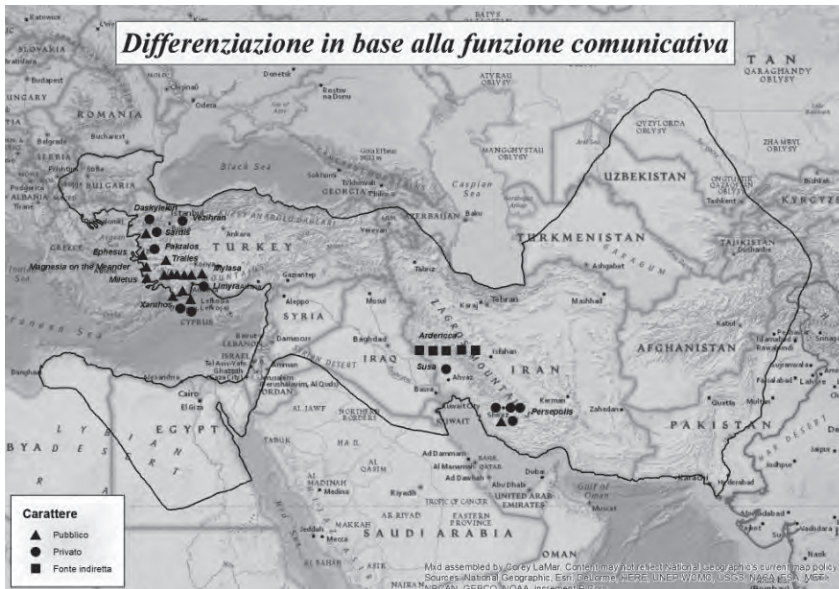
Differenziazione in base alla funzione comunicativa

Daskyleion
Vezirhan
Sardis
Paktolos
Ephesus
Tralles
Magnesia on the Meander
Miletus
Mylasa
Xanthos
Limyra
Arderica
Susa
Persepolis

ROMANIA
BULGARIA
GREECE
TURKEY
GEORGIA
Black Sea
Caspian Sea
UZBEKISTAN
TURKMENISTAN
SYRIA
IRAQ
IRAN
AFGHANISTAN
PAKISTAN
ISRAEL
LEBANON
JORDAN
EGYPT
KUWAIT
SAUDI ARABIA
UNITED ARAB EMIRATES
OMAN
CYPRUS
TAN
KYRGYZ
Tehran
Baghdad
Damascus
Aleppo
Ankara
Baku
Tabriz
Mosul
Kerman
Zahedan
Kabul
Cairo
El Giza
Alexandria
Riyadh
Medina
Makkah
Jeddah
Dubai
Abu Dhabi
Ad Dawhah
Bucharest
Budapest
Belgrade
Odesa
Donetsk
Rostov na Donu
Atyrau
Ashgabat
Mashhad
Herat
Quetta
Multan
Karachi
Hyderabad
Isfahan
Ahvaz
Basra
Shiraz
Tashkent
Gulf of Oman
TROPIC OF CANCER
AL JAWF
HA IL
AL QASIM
AL MADINAH
AR RIYAD
MAKKAH
EASTERN PROVINCE
NORTHERN BORDERS
SYRIAN DESERT
ZAGROS MOUNTAINS
LYBIAN DESERT

Carattere
Pubblico
Privato
Fonte indiretta

Map assembled by Corey LaMar. Content may not reflect National Geographic's current map policy. Sources: National Geographic, Esri, DeLorme, HERE, UNEP-WCMC, USGS, NASA, ESA, METI, NRCAN, GEBCO, NOAA, increment P Corp.